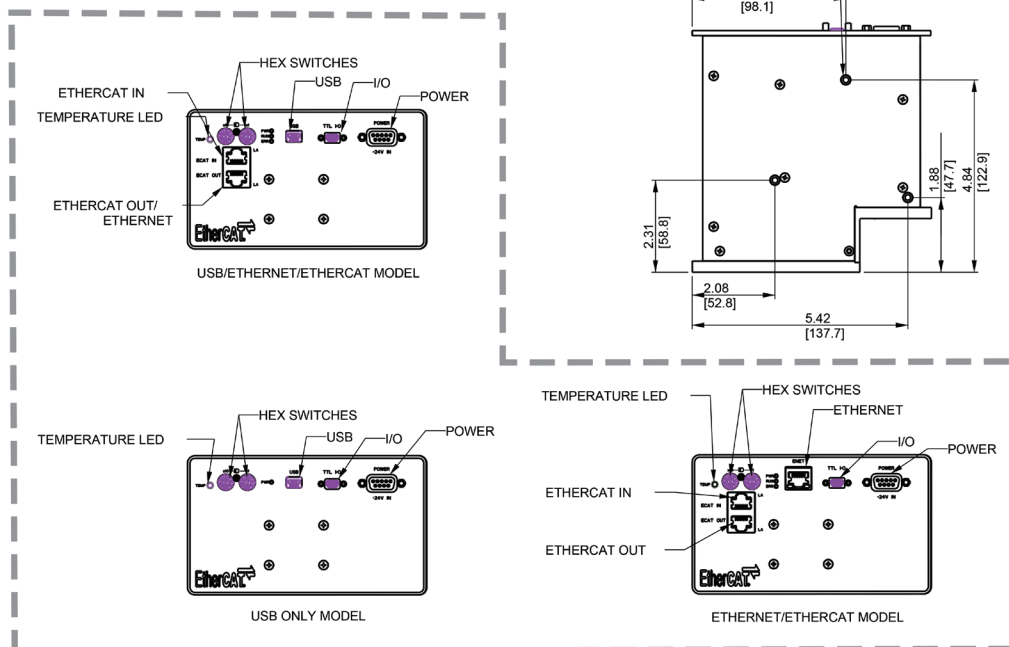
[98.1]

HEX SWITCHES
ETHERCAT IN
USB
I/O
POWER
TEMPERATURE LED
TEMP
ECAT IN
ECAT OUT
USB
TTL I/O
POWER
24V IN
ETHERCAT OUT/ ETHERNET
EtherCAT
USB/ETHERNET/ETHERCAT MODEL

2.31 [58.8]
2.08 [52.8]
5.42 [137.7]
1.88 [47.7]
4.84 [122.9]

HEX SWITCHES
USB
I/O
POWER
TEMPERATURE LED
TEMP
USB
TTL I/O
POWER
24V IN
EtherCAT
USB ONLY MODEL

TEMPERATURE LED
HEX SWITCHES
ETHERNET
I/O
POWER
ETHERCAT IN
ETHERCAT OUT
TEMP
ENET
TTL I/O
POWER
24V IN
ECAT IN
ECAT OUT
EtherCAT
ETHERNET/ETHERCAT MODEL